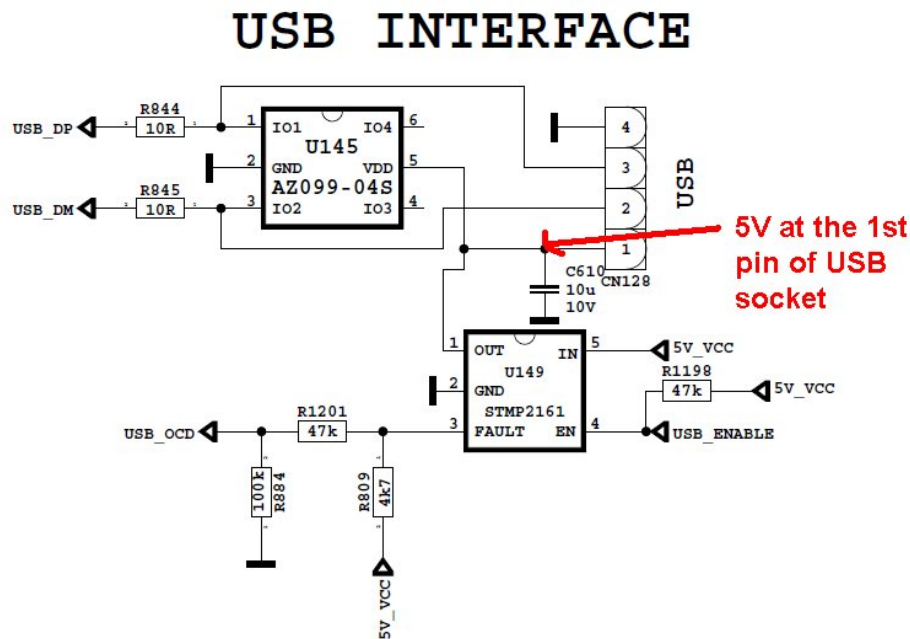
USB INTERFACE

USB_DP
R844
10R
1
IO1
U145
IO4
6
2
GND
VDD
5
AZ099-04S
USB_DM
R845
10R
3
IO2
IO3
4

4
3
2
1
USB
CN128
C610
10u
10V

5V at the 1st pin of USB socket

1
OUT
IN
5
5V_VCC
U149
2
GND
R1198
47k
5V_VCC
STMP2161
USB_OCD
R1201
47k
3
FAULT
EN
4
USB_ENABLE

100k
R884
R809
4k7
5V_VCC